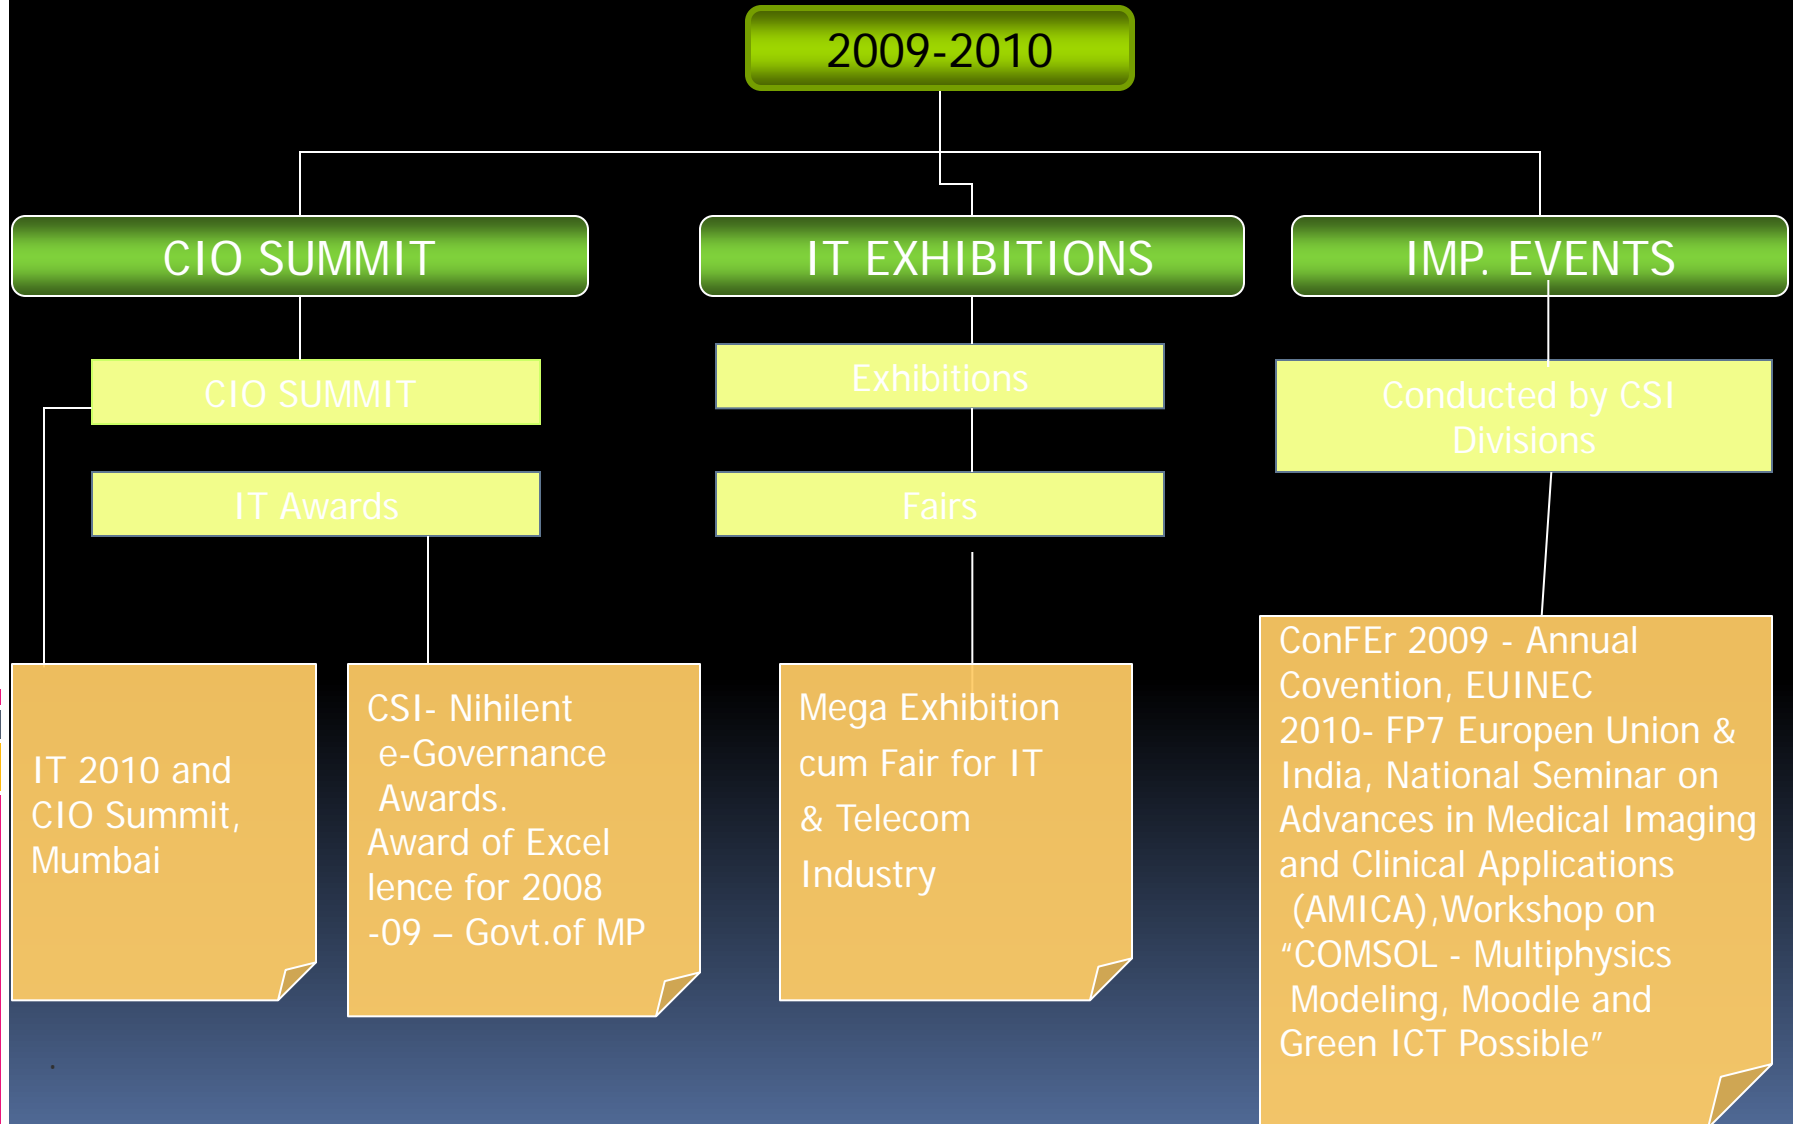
2009-2010

CIO SUMMIT

IT EXHIBITIONS

IMP. EVENTS

CIO SUMMIT

IT Awards

Exhibitions

Fairs

Conducted by CSI Divisions

IT 2010 and CIO Summit, Mumbai

CSI- Nihilent e-Governance Awards.
Award of Excellence for 2008-09 – Govt.of MP

Mega Exhibition cum Fair for IT & Telecom Industry

ConFEr 2009 - Annual Covention, EUINEC 2010- FP7 Europen Union & India, National Seminar on Advances in Medical Imaging and Clinical Applications (AMICA),Workshop on "COMSOL - Multiphysics Modeling, Moodle and Green ICT Possible"